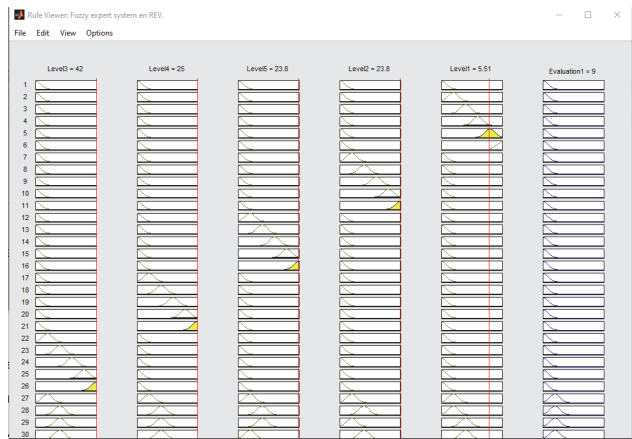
Rule Viewer: Fuzzy expert system en REV.

File Edit View Options

Level3 = 42
Level4 = 25
Level5 = 23.8
Level2 = 23.8
Level1 = 5.51
Evaluation1 = 9

1
2
3
4
5
6
7
8
9
10
11
12
13
14
15
16
17
18
19
20
21
22
23
24
25
26
27
28
29
30